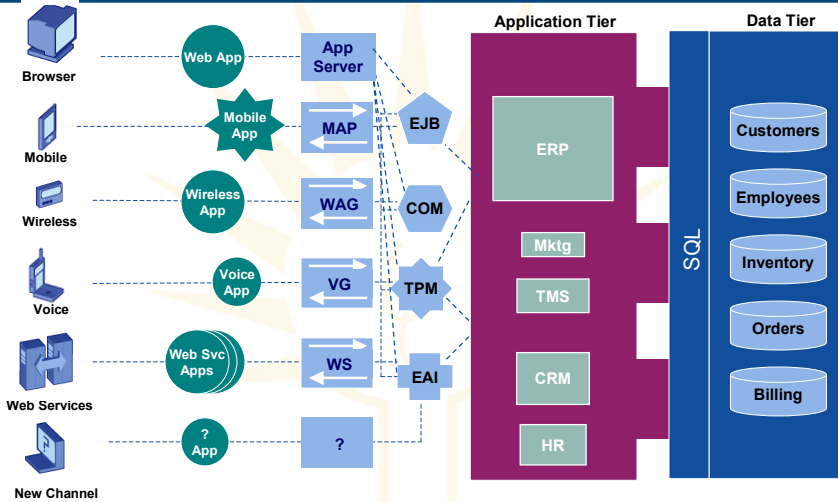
Application Tier

Data Tier

Browser

Web App

App Server

Mobile

Mobile App

MAP

EJB

Wireless

Wireless App

WAG

COM

Voice

Voice App

VG

TPM

Web Services

Web Svc Apps

WS

EAI

New Channel

? App

?

ERP

Mktg

TMS

CRM

HR

SQL

Customers

Employees

Inventory

Orders

Billing